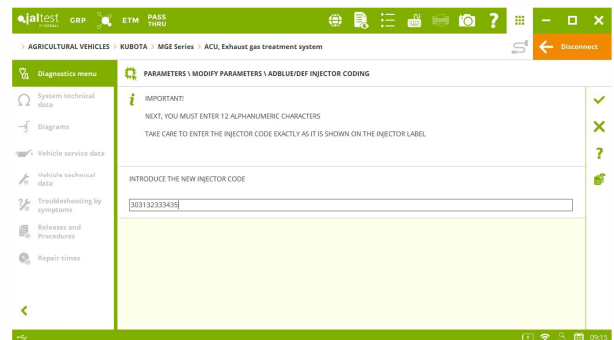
jaltest GRP ETM PASS THRU

AGRICULTURAL VEHICLES > KUBOTA > MGE Series > ACU, Exhaust gas treatment system

Disconnect

Diagnostics menu

System technical data

Diagrams

Vehicle service data

Vehicle technical data

Troubleshooting by symptoms

Releases and Procedures

Repair times

PARAMETERS \ MODIFY PARAMETERS \ ADBLUE/DEF INJECTOR CODING

IMPORTANT!

NEXT, YOU MUST ENTER 12 ALPHANUMERIC CHARACTERS

TAKE CARE TO ENTER THE INJECTOR CODE EXACTLY AS IT IS SHOWN ON THE INJECTOR LABEL

INTRODUCE THE NEW INJECTOR CODE

303132333435

09:15